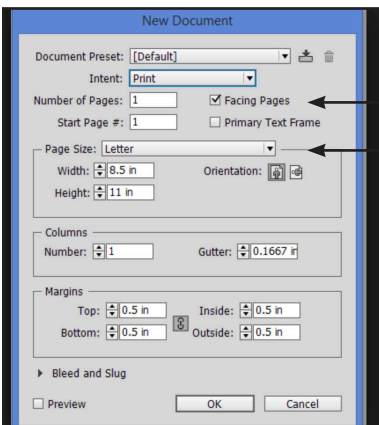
New Document

Document Preset: [Default]

Intent: Print

Number of Pages: 1

☑ Facing Pages

Start Page #: 1

☐ Primary Text Frame

Page Size: Letter

Width: 8.5 in

Orientation:

Height: 11 in

Columns

Number: 1

Gutter: 0.1667 ir

Margins

Top: 0.5 in

Inside: 0.5 in

Bottom: 0.5 in

Outside: 0.5 in

Bleed and Slug

☐ Preview

OK

Cancel